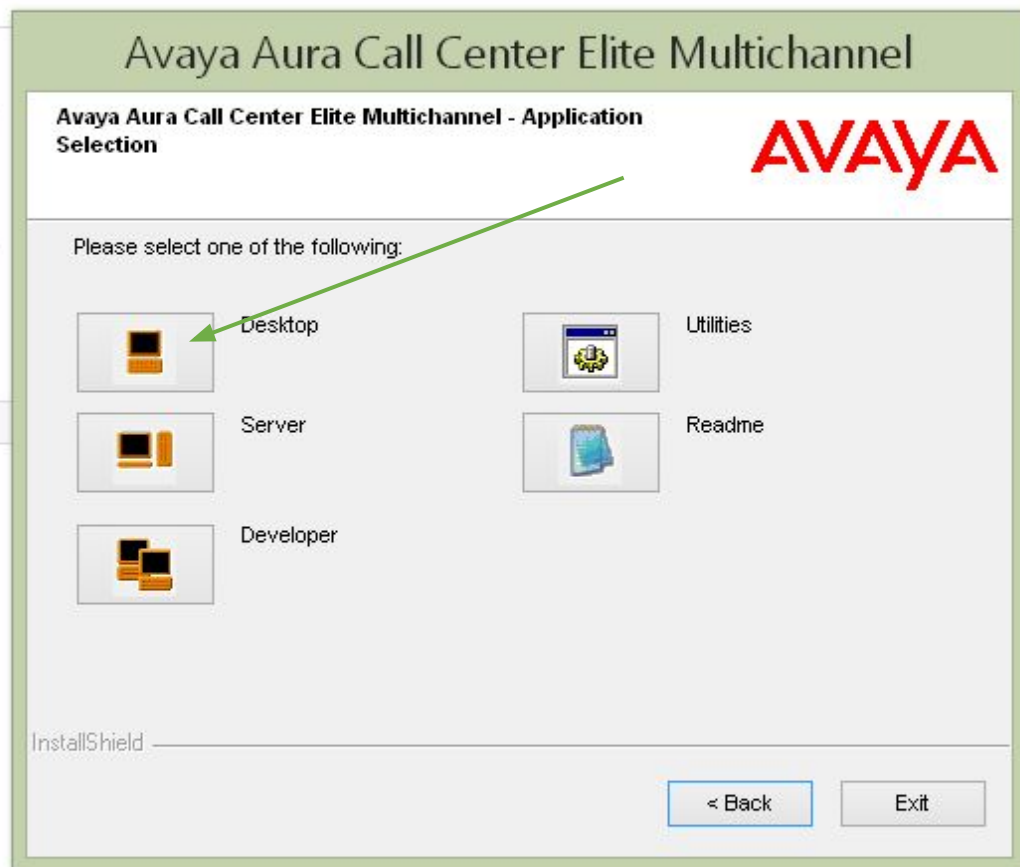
Avaya Aura Call Center Elite Multichannel

Avaya Aura Call Center Elite Multichannel - Application Selection

AVAYA

Please select one of the following:

Desktop

Utilities

Server

Readme

Developer

InstallShield

< Back

Exit